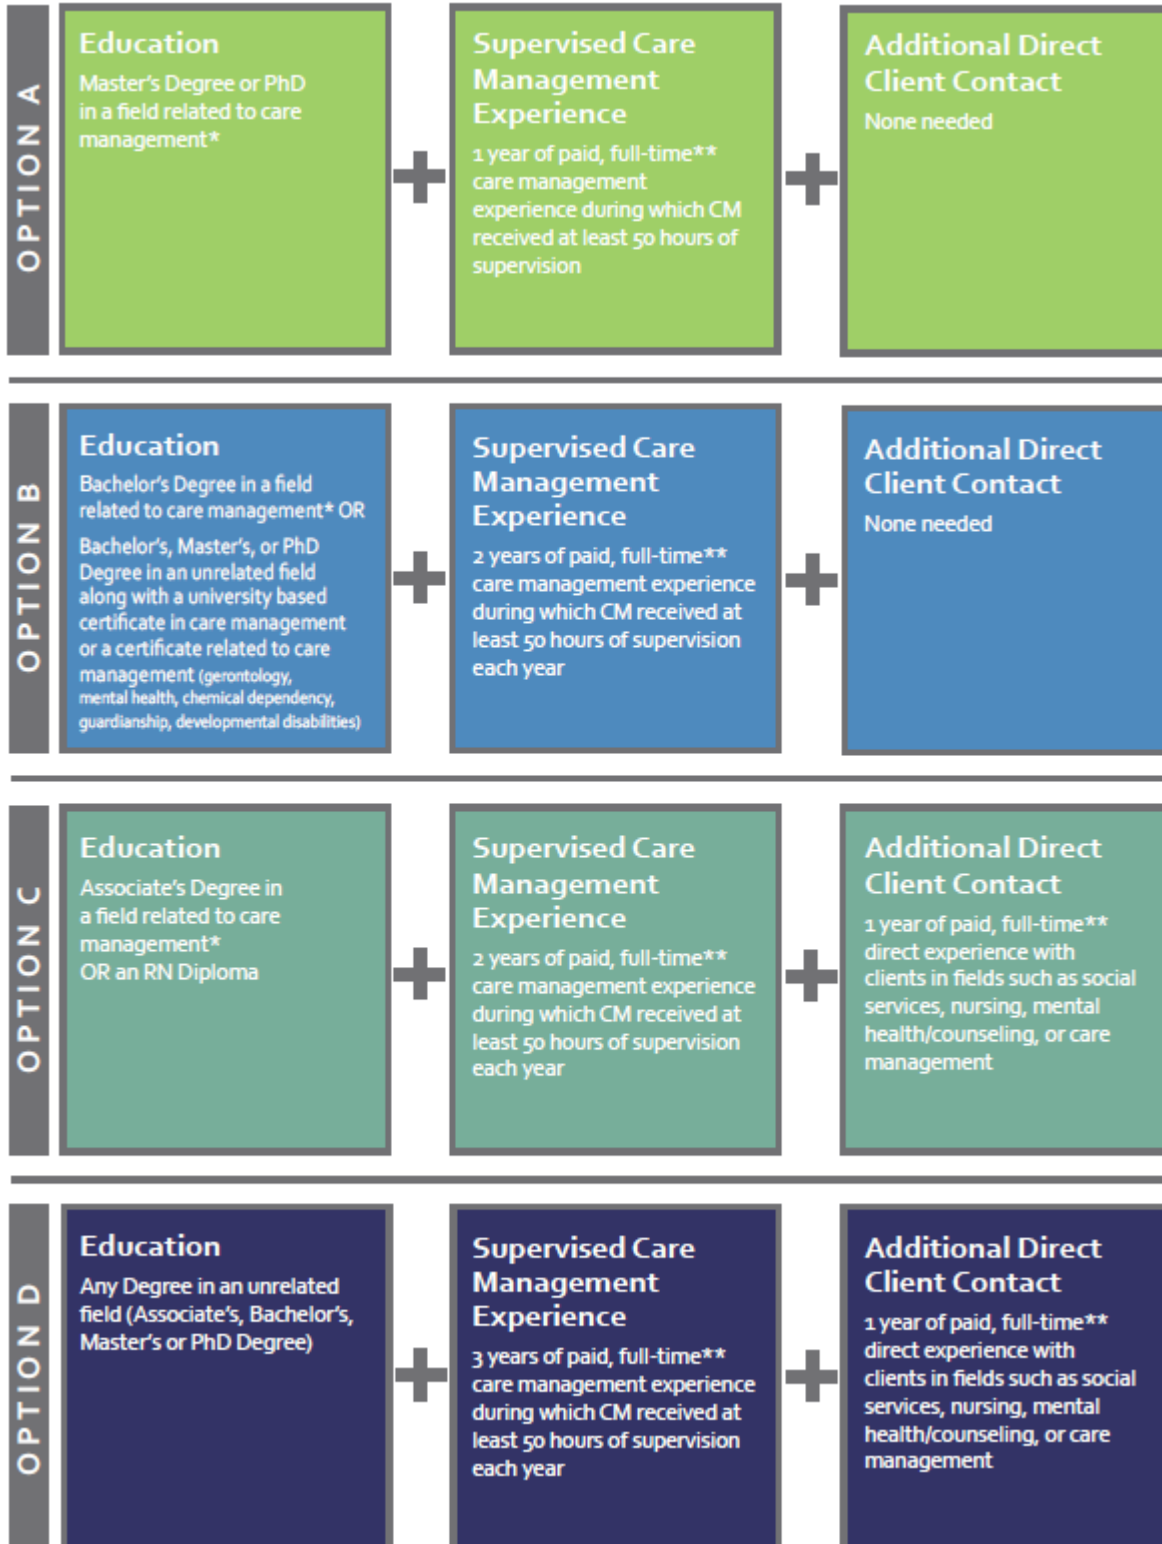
OPTION A

Education
Master's Degree or PhD in a field related to care management*

+

Supervised Care Management Experience
1 year of paid, full-time** care management experience during which CM received at least 50 hours of supervision

+

Additional Direct Client Contact
None needed

OPTION B

Education
Bachelor's Degree in a field related to care management* OR
Bachelor's, Master's, or PhD Degree in an unrelated field along with a university based certificate in care management or a certificate related to care management (gerontology, mental health, chemical dependency, guardianship, developmental disabilities)

+

Supervised Care Management Experience
2 years of paid, full-time** care management experience during which CM received at least 50 hours of supervision each year

+

Additional Direct Client Contact
None needed

OPTION C

Education
Associate's Degree in a field related to care management*
OR an RN Diploma

+

Supervised Care Management Experience
2 years of paid, full-time** care management experience during which CM received at least 50 hours of supervision each year

+

Additional Direct Client Contact
1 year of paid, full-time** direct experience with clients in fields such as social services, nursing, mental health/counseling, or care management

OPTION D

Education
Any Degree in an unrelated field (Associate's, Bachelor's, Master's or PhD Degree)

+

Supervised Care Management Experience
3 years of paid, full-time** care management experience during which CM received at least 50 hours of supervision each year

+

Additional Direct Client Contact
1 year of paid, full-time** direct experience with clients in fields such as social services, nursing, mental health/counseling, or care management